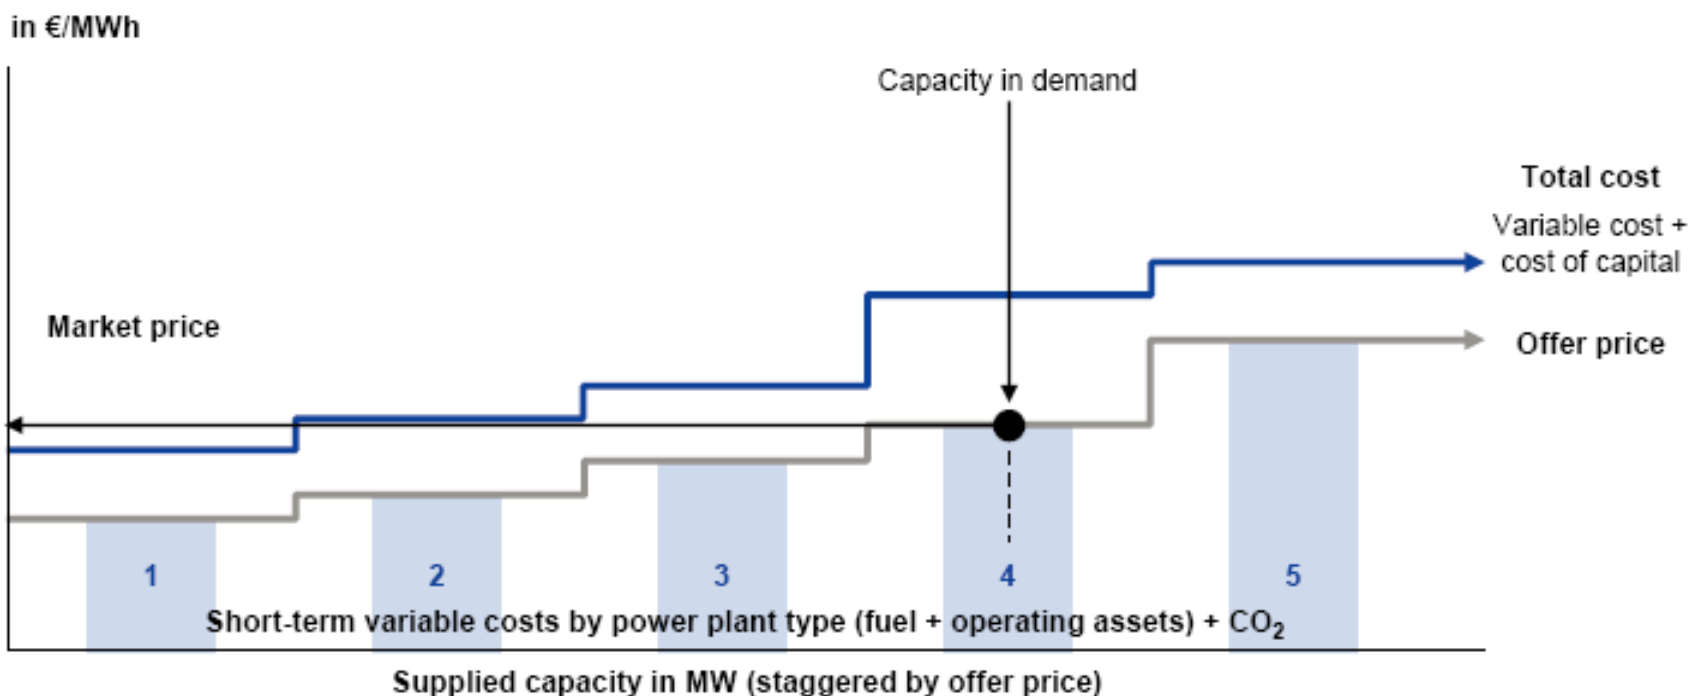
in €/MWh

Capacity in demand

Total cost

Variable cost + cost of capital

Market price

Offer price

1

2

3

4

5

Short-term variable costs by power plant type (fuel + operating assets) + $CO_2$

Supplied capacity in MW (staggered by offer price)